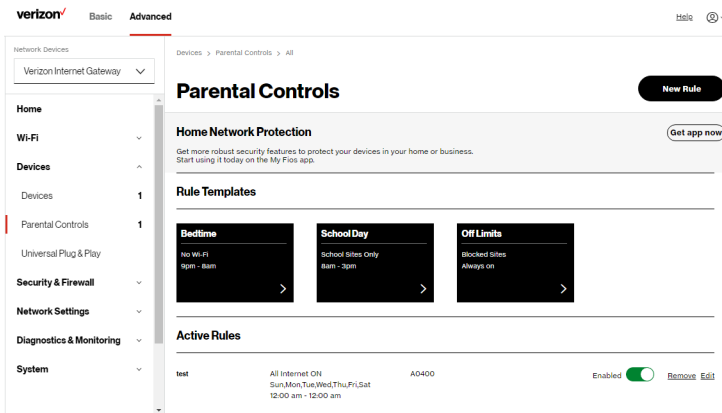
verizon✓ Basic Advanced

Help

Network Devices

Verizon Internet Gateway

Home

Wi-Fi

Devices

Devices 1

Parental Controls 1

Universal Plug & Play

Security & Firewall

Network Settings

Diagnostics & Monitoring

System

Devices > Parental Controls > All

Parental Controls

New Rule

Home Network Protection

Get app now

Get more robust security features to protect your devices in your home or business. Start using it today on the My Fios app.

Rule Templates

Bedtime
No Wi-Fi
9pm - 8am

School Day
School Sites Only
8am - 3pm

Off Limits
Blocked Sites
Always on

Active Rules

test

All Internet ON
Sun,Mon,Tue,Wed,Thu,Fri,Sat
12:00 am - 12:00 am

A0400

Enabled

Remove Edit